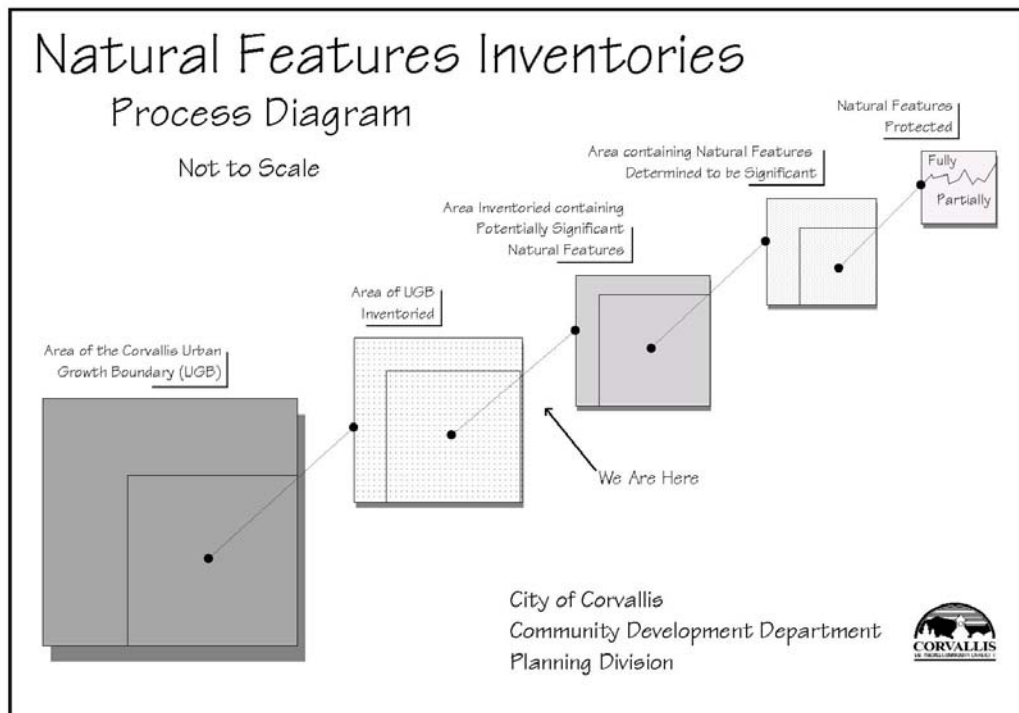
Natural Features Inventories

Process Diagram

Not to Scale

Natural Features Protected

Fully

Partially

Area containing Natural Features Determined to be Significant

Area Inventoried containing Potentially Significant Natural Features

Area of UGB Inventoried

Area of the Corvallis Urban Growth Boundary (UGB)

We Are Here

City of Corvallis
Community Development Department
Planning Division

CORVALLIS
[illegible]